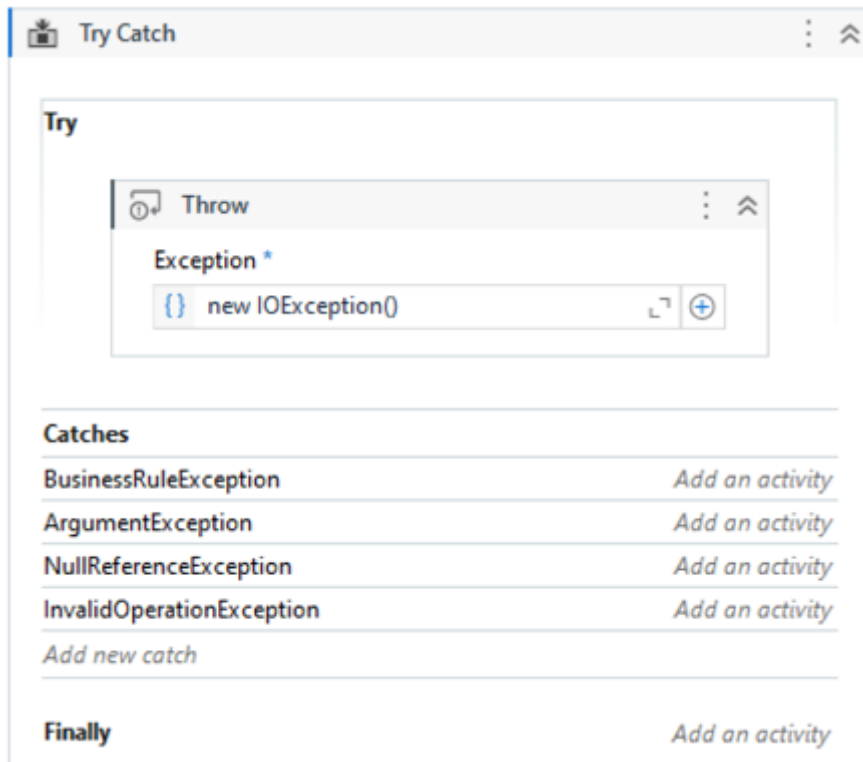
Try Catch

Try

Throw

Exception *

{} new IOException()

Catches

| | |
|---|---|
| BusinessRuleException | Add an activity |
| ArgumentException | Add an activity |
| NullReferenceException | Add an activity |
| InvalidOperationException | Add an activity |

Add new catch

Finally

Add an activity